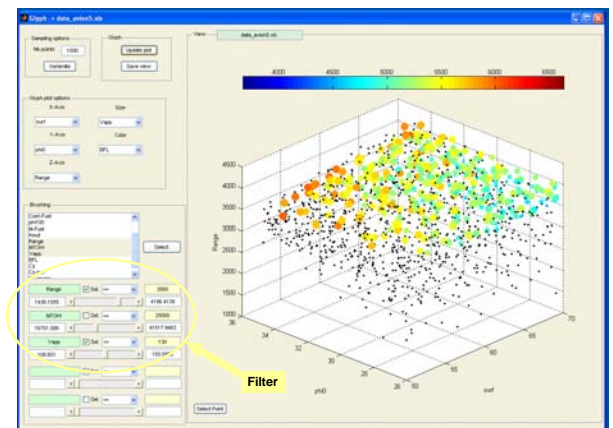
Glyph - data_avion5.xls

Sampling options
Nb points 1000
Generate

Glyph
Update plot
Save view

Glyph plot options
X-Axis
surf
Size
Vapp
Y-Axis
phi0
Color
BFL
Z-Axis
Range

Brushing
Coef-Fuel
phi100
M-Fuel
Aexl
Range
MTOW
Vapp
BFL
CL
CX
Select

Range
Sel
3000
1438.1055
4136.4136

MTOW
Sel
25000
19701.006
41517.9483

Vapp
Sel
130
108.651
133.5

Sel

Select Point

View
data_avion5.xls

4000 4500 5000 5500 6000 6500

Range
4500
4000
3500
3000
2500
2000
1500
1000
36
34
32
30
28
26
phi0
50
55
60
65
70
surf

Filter